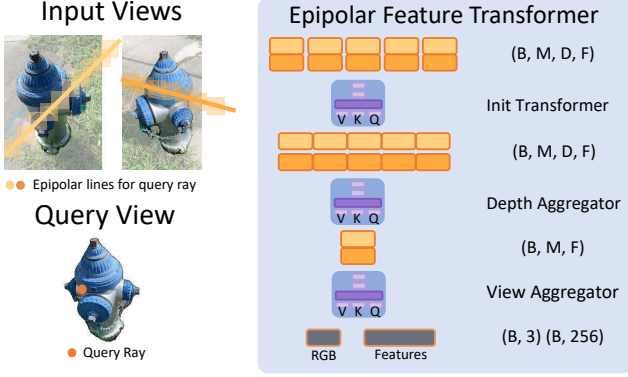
Input Views

Epipolar lines for query ray

Query View

Query Ray

Epipolar Feature Transformer

(B, M, D, F)

V K Q

Init Transformer

(B, M, D, F)

V K Q

Depth Aggregator

(B, M, F)

V K Q

View Aggregator

(B, 3) (B, 256)

RGB

Features